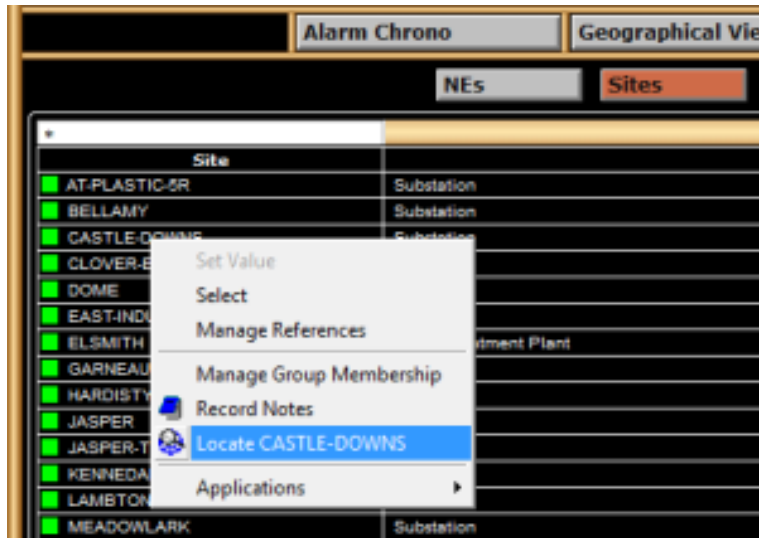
Alarm Chrono
Geographical Vie

NEs
Sites

*

| Site | |
|---|---|
| AT-PLASTIC-5R | Substation |
| BELLAMY | Substation |
| CASTLE-DOWNS | Substation |
| CLOVER-B | |
| DOME | |
| EAST-INDU | |
| ELSMITH | tment Plant |
| GARNEAU | |
| HARDISTY | |
| JASPER | |
| JASPER-T | |
| KENNEDA | |
| LAMBTON | |
| MEADOWLARK | Substation |

Set Value
Select
Manage References
Manage Group Membership
Record Notes
Locate CASTLE-DOWNS
Applications